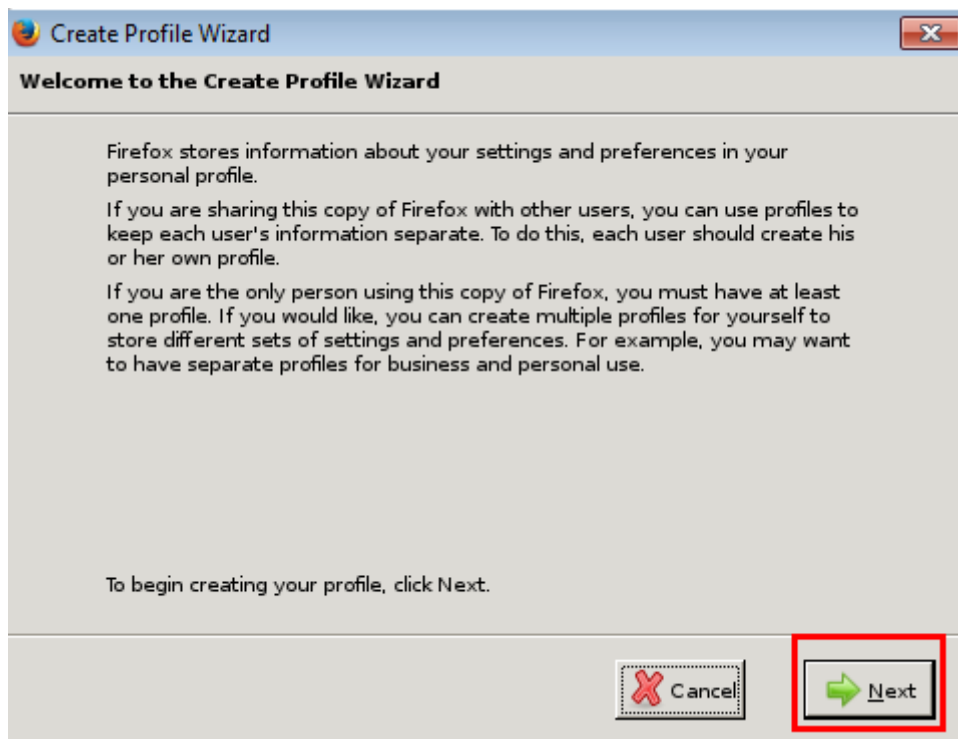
Create Profile Wizard

Welcome to the Create Profile Wizard

Firefox stores information about your settings and preferences in your personal profile.

If you are sharing this copy of Firefox with other users, you can use profiles to keep each user's information separate. To do this, each user should create his or her own profile.

If you are the only person using this copy of Firefox, you must have at least one profile. If you would like, you can create multiple profiles for yourself to store different sets of settings and preferences. For example, you may want to have separate profiles for business and personal use.

To begin creating your profile, click Next.

Cancel

Next